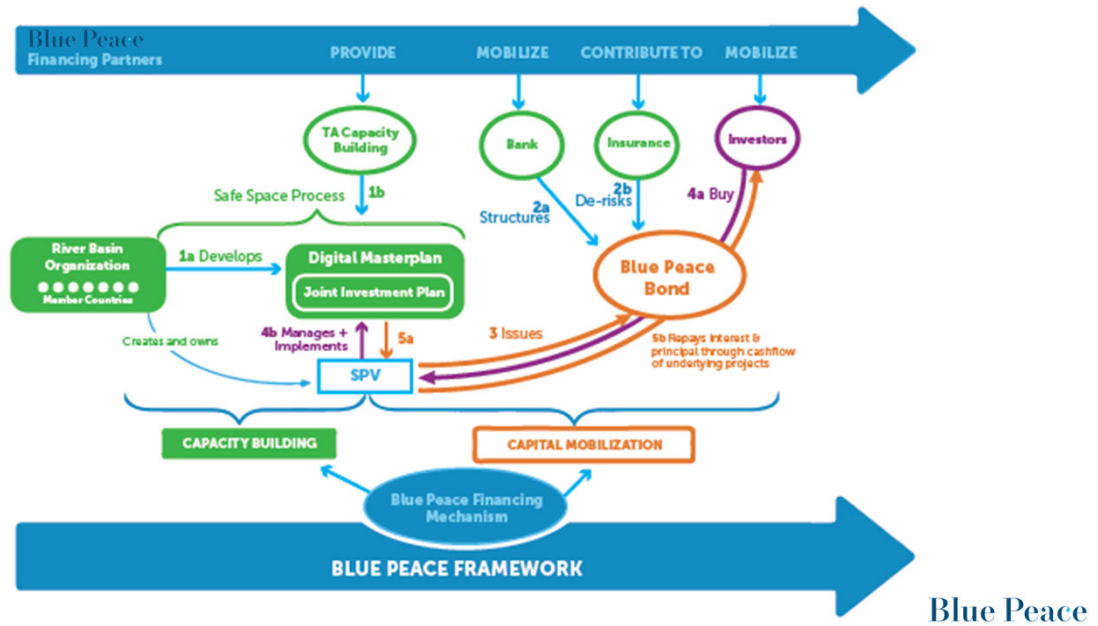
Blue Peace
Financing Partners

PROVIDE

MOBILIZE

CONTRIBUTE TO

MOBILIZE

TA Capacity Building

Bank

Insurance

Investors

Safe Space Process

1b

2a Structures

2b De-risks

4a Buy

River Basin Organization

Member Countries

1a Develops

Digital Masterplan

Joint Investment Plan

Blue Peace Bond

Creates and owns

4b Manages + Implements

5a

3 Issues

5b Repays interest & principal through cashflow of underlying projects

SPV

CAPACITY BUILDING

CAPITAL MOBILIZATION

Blue Peace Financing Mechanism

BLUE PEACE FRAMEWORK

Blue Peace